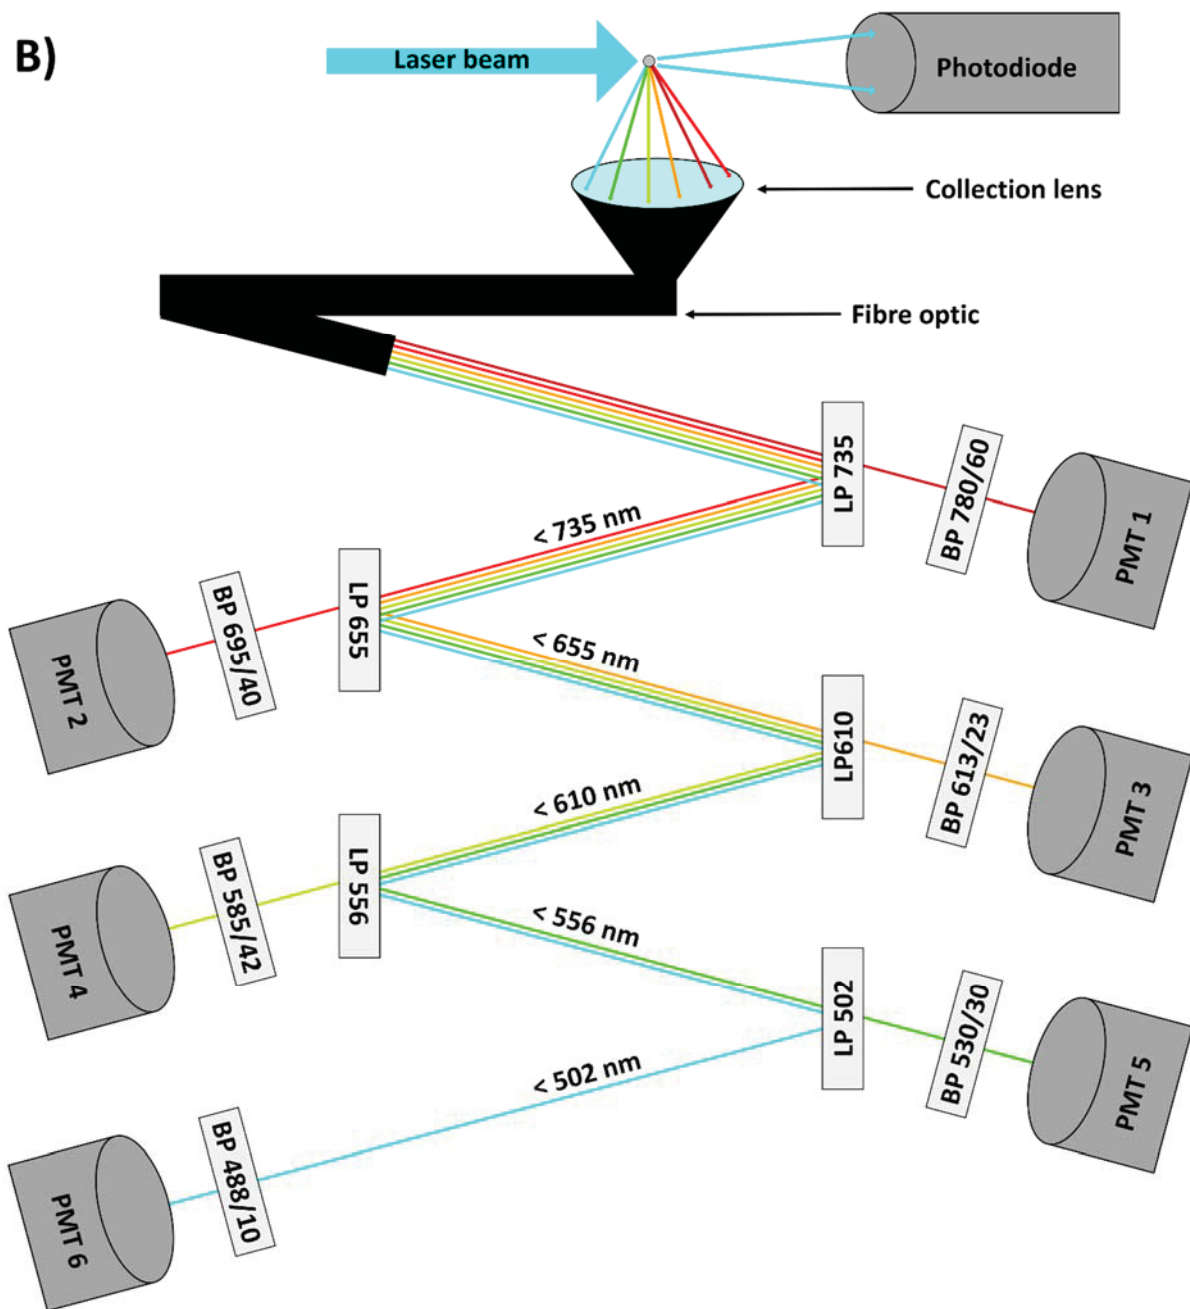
B)

Laser beam

Photodiode

Collection lens

Fibre optic

LP 735

BP 780/60

PMT 1

< 735 nm

PMT 2

BP 695/40

LP 655

< 655 nm

LP610

BP 613/23

PMT 3

< 610 nm

PMT 4

BP 585/42

LP 556

< 556 nm

LP 502

BP 530/30

PMT 5

< 502 nm

PMT 6

BP 488/10